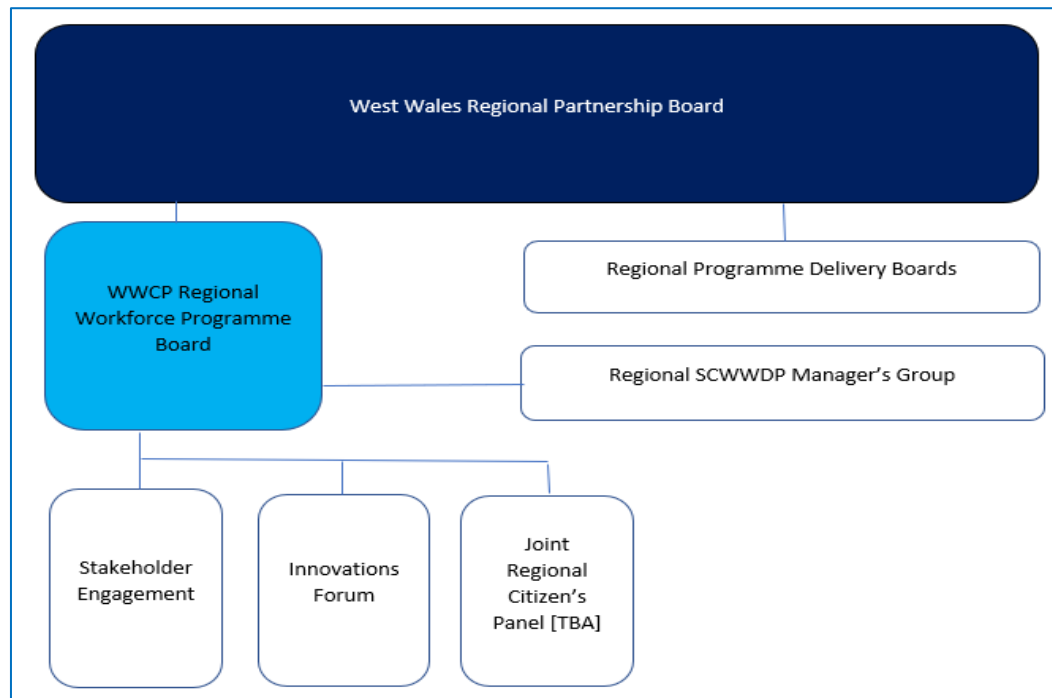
West Wales Regional Partnership Board

WWCP Regional Workforce Programme Board

Regional Programme Delivery Boards

Regional SCWWDP Manager's Group

Stakeholder Engagement

Innovations Forum

Joint Regional Citizen's Panel [TBA]